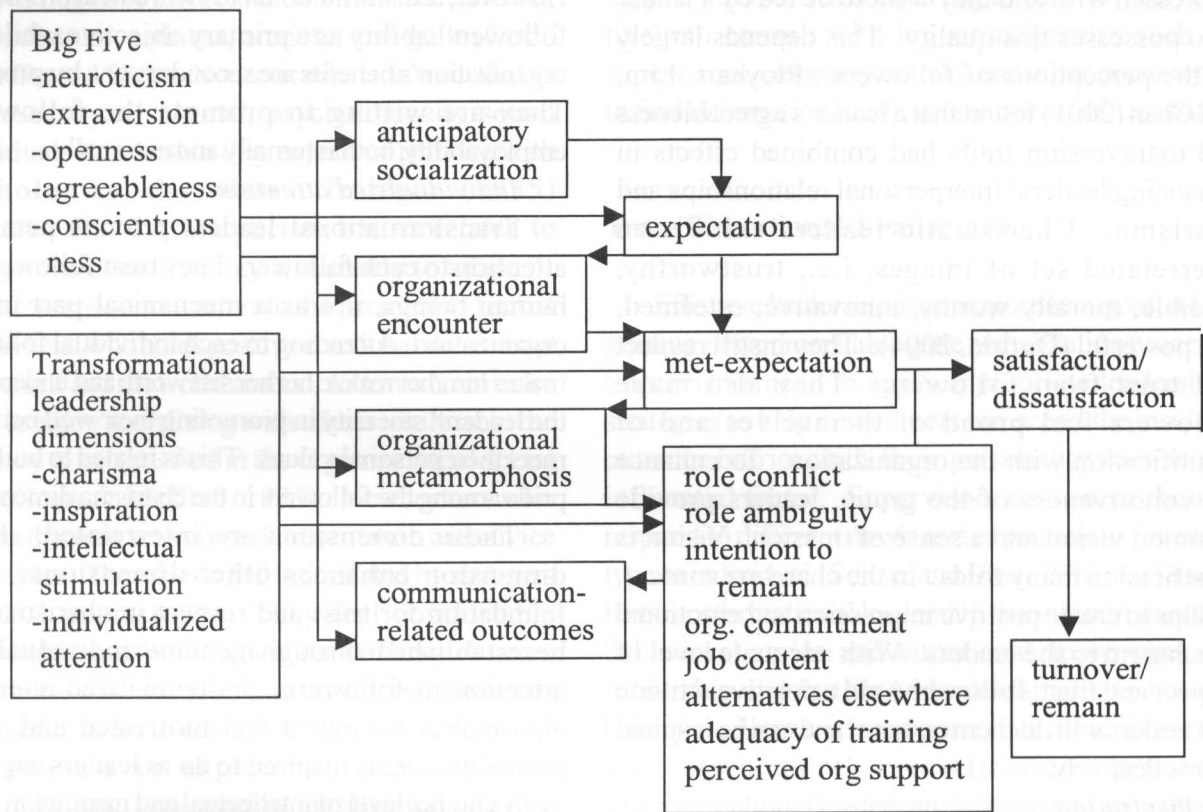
Big Five
-neuroticism
-extraversion
-openness
-agreeableness
-conscientiousness

Transformational leadership dimensions
-charisma
-inspiration
-intellectual stimulation
-individualized attention

anticipatory socialization

organizational encounter

organizational metamorphosis

communication-related outcomes

expectation

met-expectation

satisfaction/ dissatisfaction

role conflict
role ambiguity
intention to remain
org. commitment
job content
alternatives elsewhere
adequacy of training
perceived org support

turnover/ remain